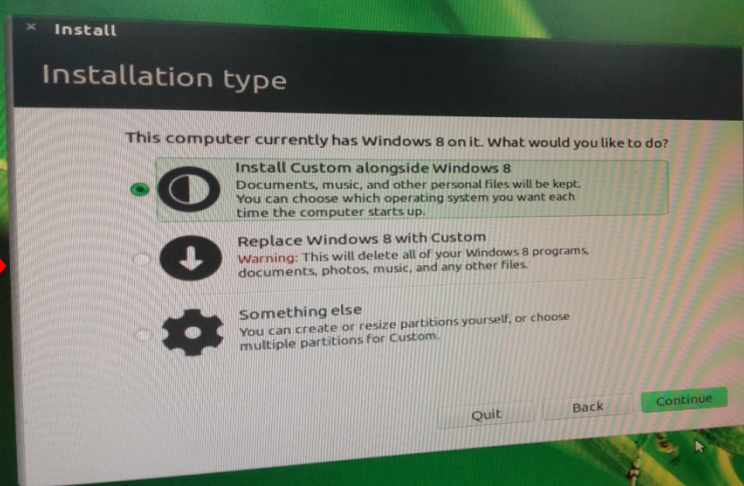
× Install

Installation type

This computer currently has Windows 8 on it. What would you like to do?

Install Custom alongside Windows 8
Documents, music, and other personal files will be kept. You can choose which operating system you want each time the computer starts up.

Replace Windows 8 with Custom
Warning: This will delete all of your Windows 8 programs, documents, photos, music, and any other files.

Something else
You can create or resize partitions yourself, or choose multiple partitions for Custom.

Quit
Back
Continue